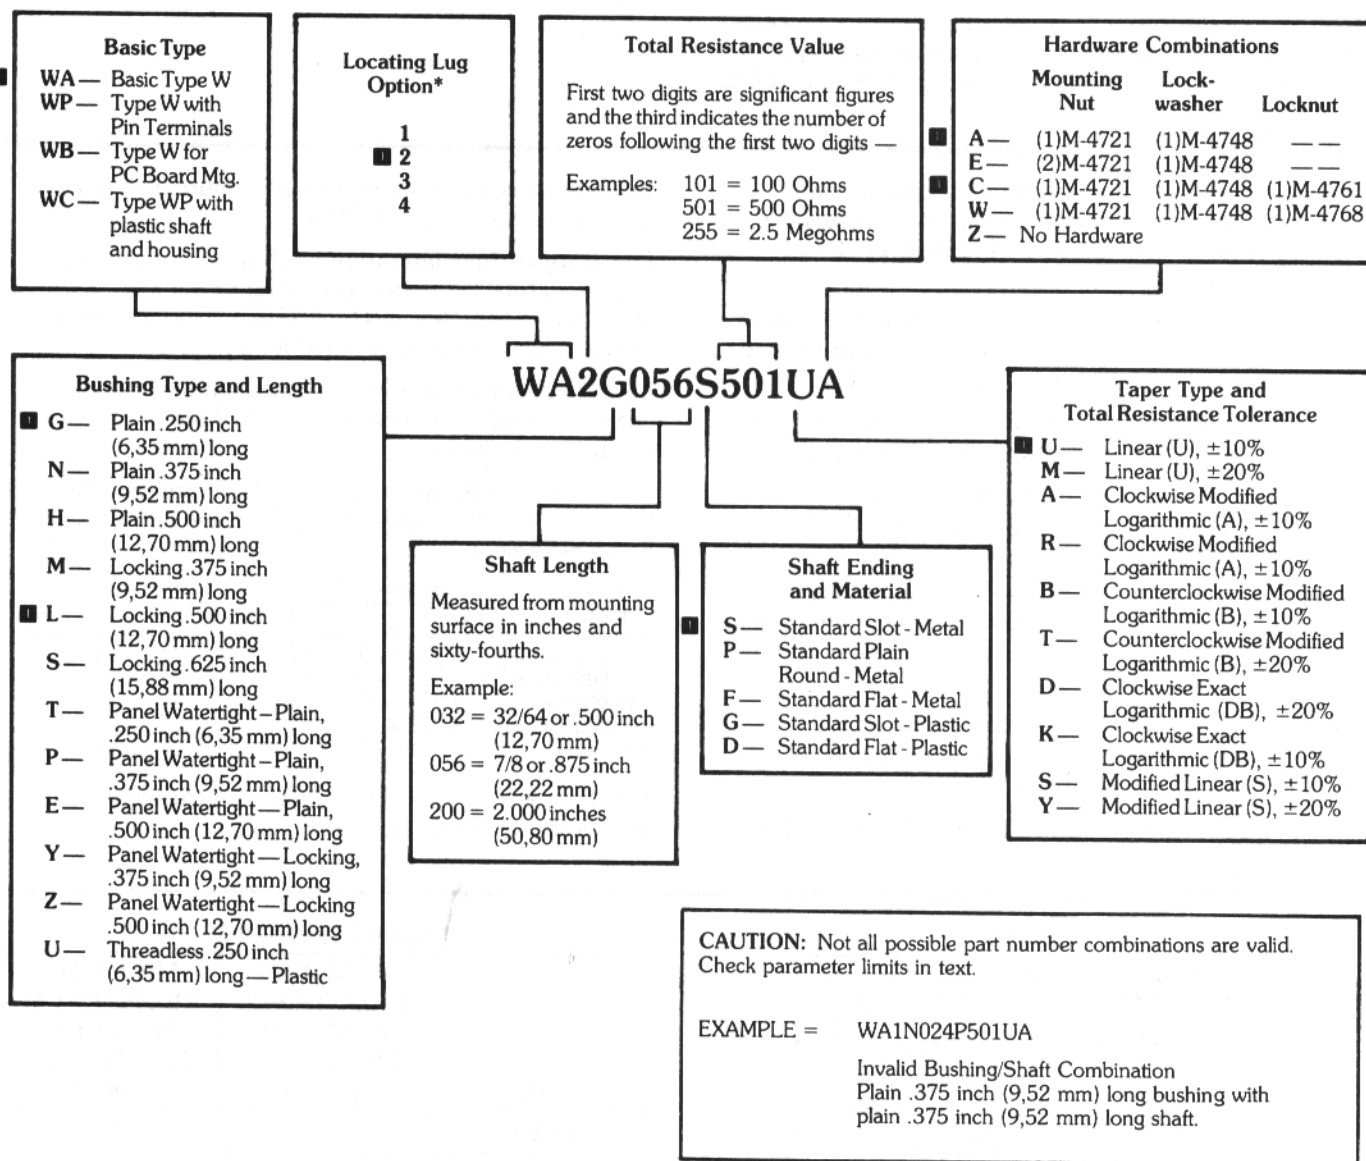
Basic Type

WA— Basic Type W
WP— Type W with Pin Terminals
WB— Type W for PC Board Mtg.
WC— Type WP with plastic shaft and housing

Locating Lug Option*

1
2
3
4

Total Resistance Value

First two digits are significant figures and the third indicates the number of zeros following the first two digits —

Examples: 101 = 100 Ohms
501 = 500 Ohms
255 = 2.5 Megohms

Hardware Combinations

| | Mounting Nut | Lock-washer | Locknut |
|---|---|---|---|
| A— | (1)M-4721 | (1)M-4748 | — — |
| E— | (2)M-4721 | (1)M-4748 | — — |
| C— | (1)M-4721 | (1)M-4748 | (1)M-4761 |
| W— | (1)M-4721 | (1)M-4748 | (1)M-4768 |
| Z— | No Hardware | | |

WA2G056S501UA

Bushing Type and Length

G— Plain .250 inch (6,35 mm) long
N— Plain .375 inch (9,52 mm) long
H— Plain .500 inch (12,70 mm) long
M— Locking .375 inch (9,52 mm) long
L— Locking .500 inch (12,70 mm) long
S— Locking .625 inch (15,88 mm) long
T— Panel Watertight – Plain, .250 inch (6,35 mm) long
P— Panel Watertight – Plain, .375 inch (9,52 mm) long
E— Panel Watertight — Plain, .500 inch (12,70 mm) long
Y— Panel Watertight — Locking, .375 inch (9,52 mm) long
Z— Panel Watertight — Locking .500 inch (12,70 mm) long
U— Threadless .250 inch (6,35 mm) long — Plastic

Shaft Length

Measured from mounting surface in inches and sixty-fourths.

Example:
032 = 32/64 or .500 inch (12,70 mm)
056 = 7/8 or .875 inch (22,22 mm)
200 = 2.000 inches (50,80 mm)

Shaft Ending and Material

S— Standard Slot - Metal
P— Standard Plain Round - Metal
F— Standard Flat - Metal
G— Standard Slot - Plastic
D— Standard Flat - Plastic

Taper Type and Total Resistance Tolerance

U— Linear (U), ±10%
M— Linear (U), ±20%
A— Clockwise Modified Logarithmic (A), ±10%
R— Clockwise Modified Logarithmic (A), ±10%
B— Counterclockwise Modified Logarithmic (B), ±10%
T— Counterclockwise Modified Logarithmic (B), ±20%
D— Clockwise Exact Logarithmic (DB), ±20%
K— Clockwise Exact Logarithmic (DB), ±10%
S— Modified Linear (S), ±10%
Y— Modified Linear (S), ±20%

CAUTION: Not all possible part number combinations are valid. Check parameter limits in text.

EXAMPLE = WA1N024P501UA

Invalid Bushing/Shaft Combination
Plain .375 inch (9,52 mm) long bushing with plain .375 inch (9,52 mm) long shaft.